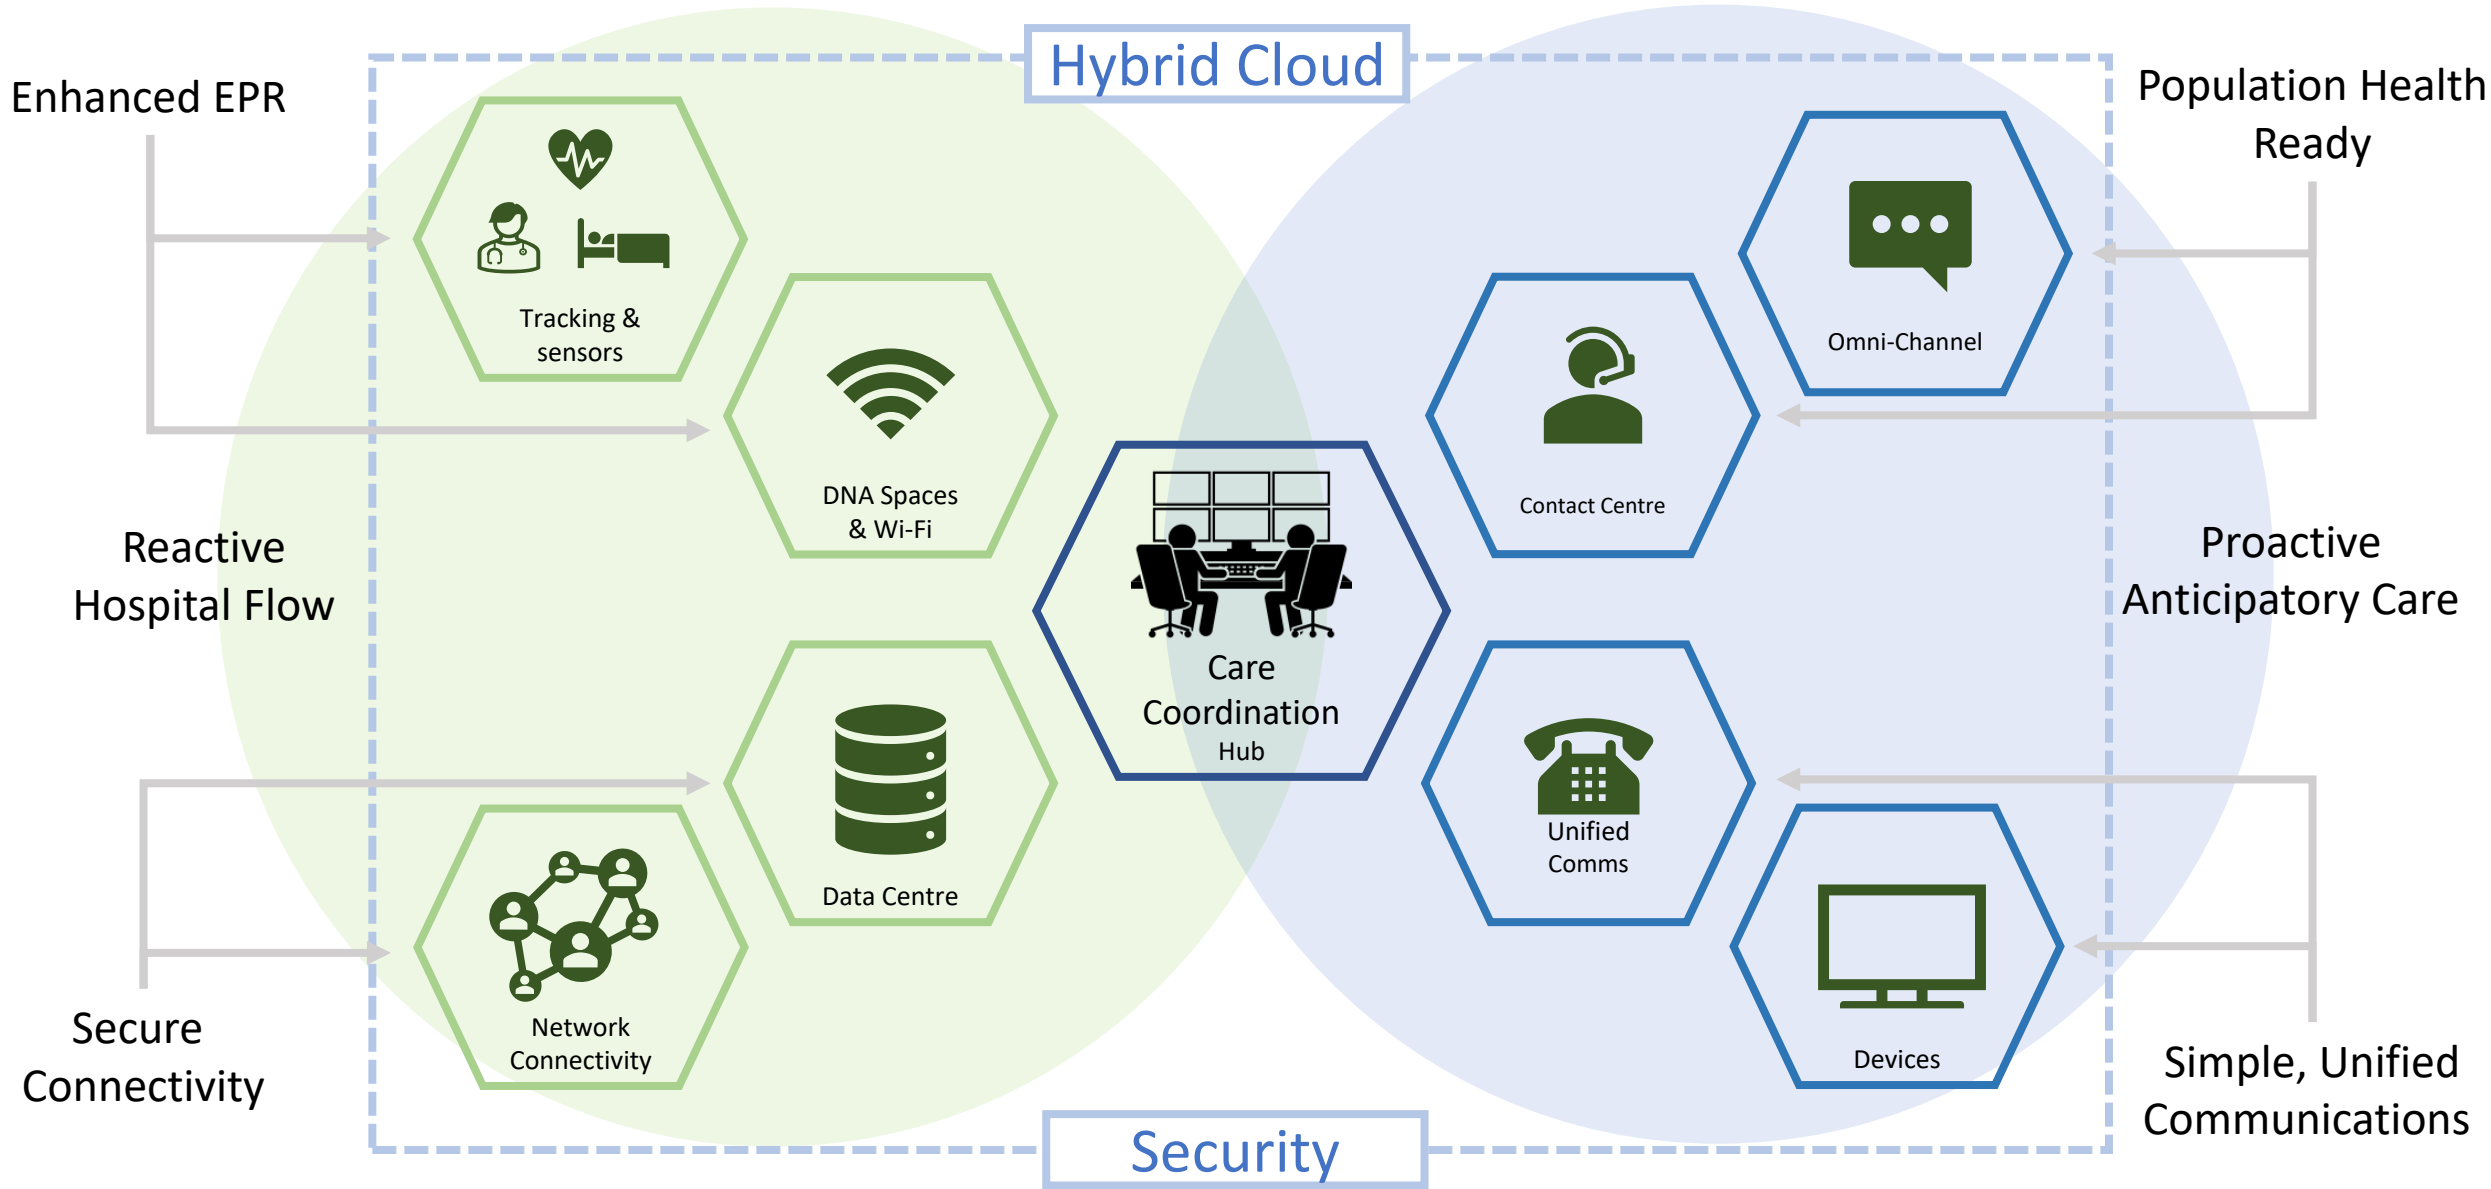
Hybrid Cloud

Enhanced EPR

Population Health Ready

Tracking & sensors

DNA Spaces & Wi-Fi

Omni-Channel

Contact Centre

Reactive Hospital Flow

Care Coordination Hub

Proactive Anticipatory Care

Data Centre

Unified Comms

Network Connectivity

Devices

Secure Connectivity

Simple, Unified Communications

Security